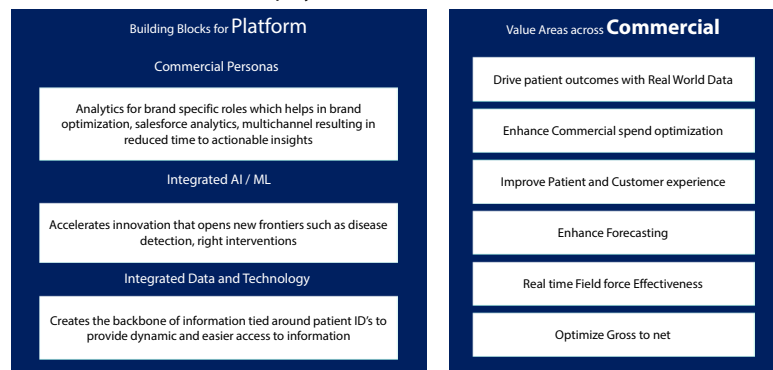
Building Blocks for Platform

Commercial Personas

Analytics for brand specific roles which helps in brand optimization, salesforce analytics, multichannel resulting in reduced time to actionable insights

Integrated AI / ML

Accelerates innovation that opens new frontiers such as disease detection, right interventions

Integrated Data and Technology

Creates the backbone of information tied around patient ID's to provide dynamic and easier access to information

Value Areas across Commercial

Drive patient outcomes with Real World Data

Enhance Commercial spend optimization

Improve Patient and Customer experience

Enhance Forecasting

Real time Field force Effectiveness

Optimize Gross to net